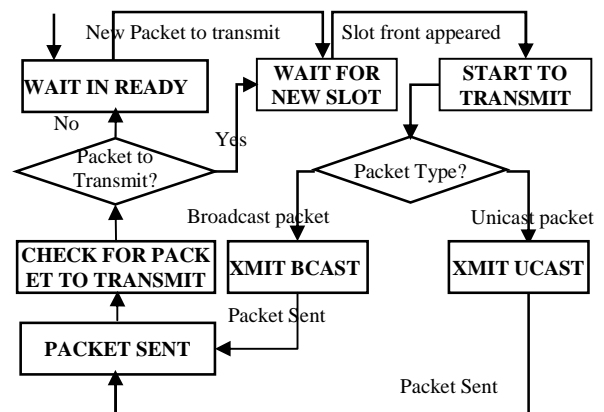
New Packet to transmit

Slot front appeared

WAIT IN READY

WAIT FOR NEW SLOT

START TO TRANSMIT

No

Yes

Packet to Transmit?

Packet Type?

Broadcast packet

Unicast packet

CHECK FOR PACK ET TO TRANSMIT

XMIT BCAST

XMIT UCAST

Packet Sent

PACKET SENT

Packet Sent